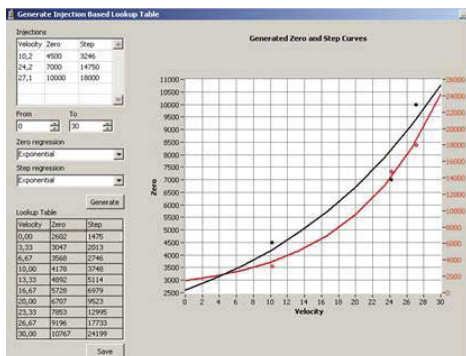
Generate Injection Based Lookup Table

Injections

| Velocity | Zero | Step |
|---|---|---|
| 10,2 | 4500 | 3246 |
| 24,2 | 7000 | 14750 |
| 27,1 | 10000 | 18000 |

From
0
To
30

Zero regression
Exponential

Step regression
Exponential

Generate

Lookup Table

| Velocity | Zero | Step |
|---|---|---|
| 0,00 | 2602 | 1475 |
| 3,33 | 3047 | 2013 |
| 6,67 | 3568 | 2746 |
| 10,00 | 4178 | 3748 |
| 13,33 | 4892 | 5114 |
| 16,67 | 5728 | 6979 |
| 20,00 | 6707 | 9523 |
| 23,33 | 7853 | 12995 |
| 26,67 | 9196 | 17733 |
| 30,00 | 10767 | 24199 |

Save

Generated Zero and Step Curves

11000
10500
10000
9500
9000
8500
8000
7500
7000
6500
6000
5500
5000
4500
4000
3500
3000
2500

Zero

26000
24000
22000
20000
18000
16000
14000
12000
10000
8000
6000
4000
2000
0

0 2 4 6 8 10 12 14 16 18 20 22 24 26 28 30

Velocity